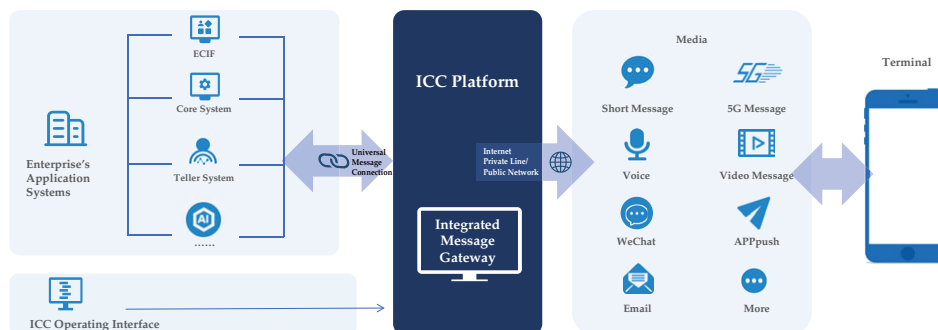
ECIF

Core System

Enterprise's Application Systems

Teller System

AI

......

Universal Message Connection

ICC Platform

Internet Private Line/ Public Network

Integrated Message Gateway

Media

Short Message

5G

5G Message

Voice

Video Message

WeChat

APPpush

Email

More

Terminal

ICC Operating Interface